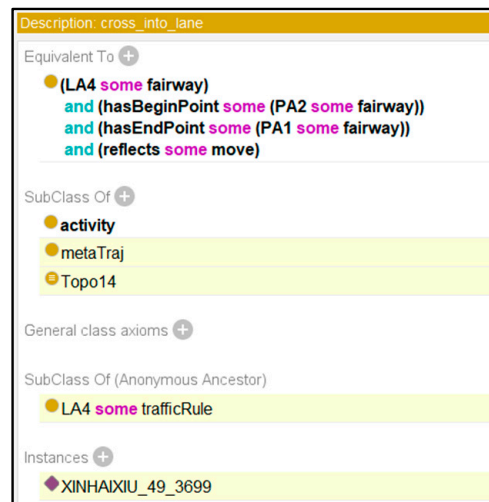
Description: cross_into_lane

Equivalent To

(LA4 some fairway)
and (hasBeginPoint some (PA2 some fairway))
and (hasEndPoint some (PA1 some fairway))
and (reflects some move)

SubClass Of

activity

metaTraj

Topo14

General class axioms

SubClass Of (Anonymous Ancestor)

LA4 some trafficRule

Instances

XINHAIXIU_49_3699